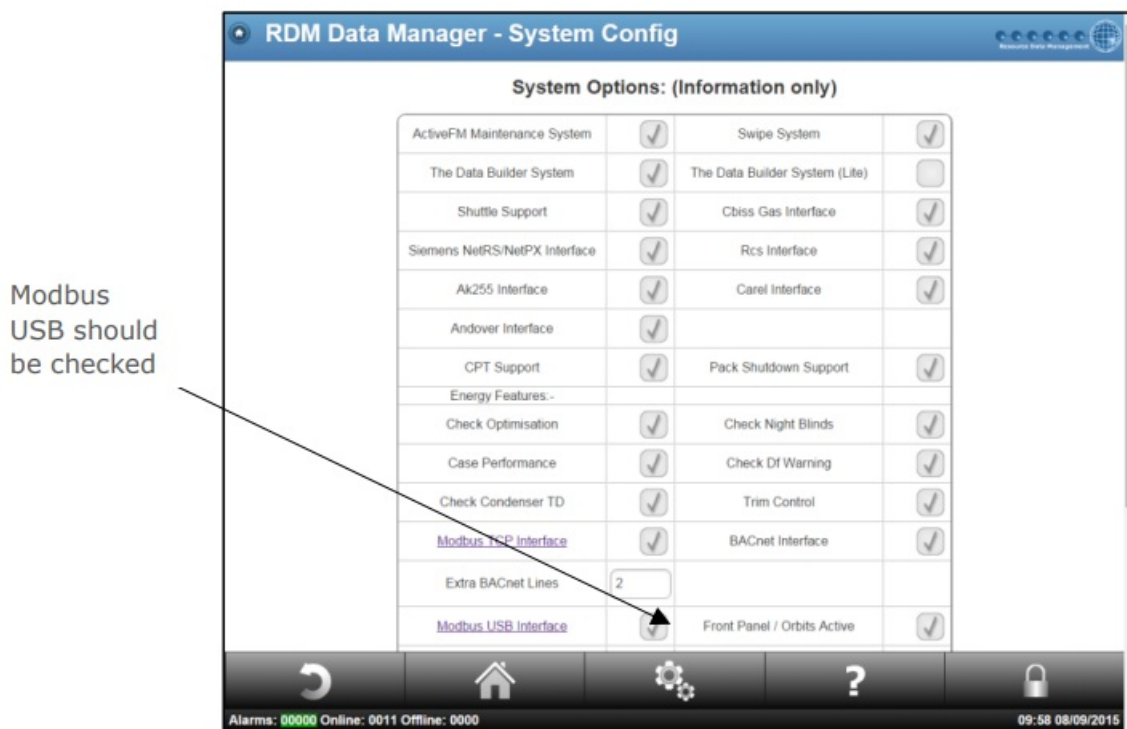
Modbus USB should be checked

RDM Data Manager - System Config

Resource Data Management

System Options: (Information only)

| | | | |
|---|---|---|---|
| ActiveFM Maintenance System | ✓ | Swipe System | ✓ |
| The Data Builder System | ✓ | The Data Builder System (Lite) | |
| Shuttle Support | ✓ | Cbiss Gas Interface | ✓ |
| Siemens NetRS/NetPX Interface | ✓ | Rcs Interface | ✓ |
| Ak255 Interface | ✓ | Carel Interface | ✓ |
| Andover Interface | ✓ | | |
| CPT Support | ✓ | Pack Shutdown Support | ✓ |
| Energy Features:- | | | |
| Check Optimisation | ✓ | Check Night Blinds | ✓ |
| Case Performance | ✓ | Check Df Warning | ✓ |
| Check Condenser TD | ✓ | Trim Control | ✓ |
| Modbus TCP Interface | ✓ | BACnet Interface | ✓ |
| Extra BACnet Lines | 2 | | |
| Modbus USB Interface | ✓ | Front Panel / Orbits Active | ✓ |

?

Alarms: 00000 Online: 0011 Offline: 0000

09:58 08/09/2015